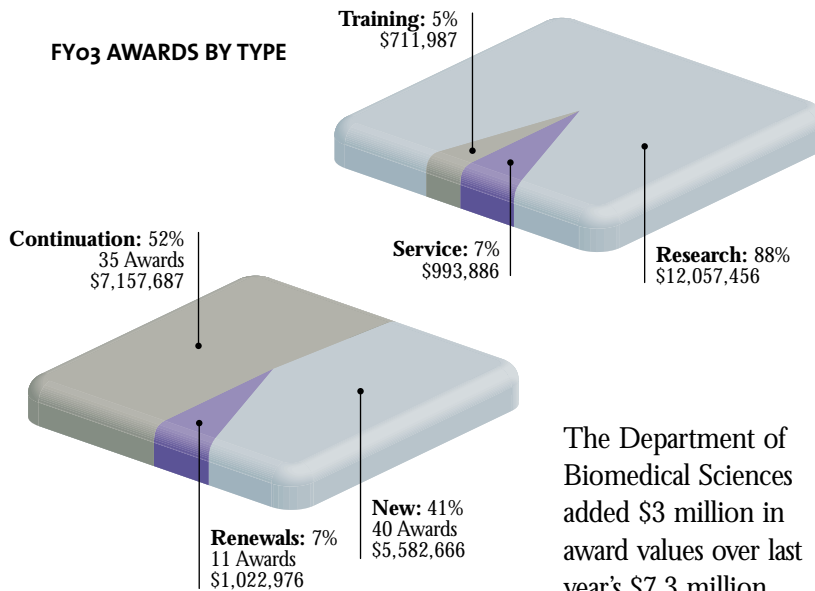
FY03 AWARDS BY TYPE

**Training:** 5%
$711,987

**Service:** 7%
$993,886

**Research:** 88%
$12,057,456

**Continuation:** 52%
35 Awards
$7,157,687

**New:** 41%
40 Awards
$5,582,666

**Renewals:** 7%
11 Awards
$1,022,976

The Department of Biomedical Sciences added $3 million in award values over last year's $7.3 million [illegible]